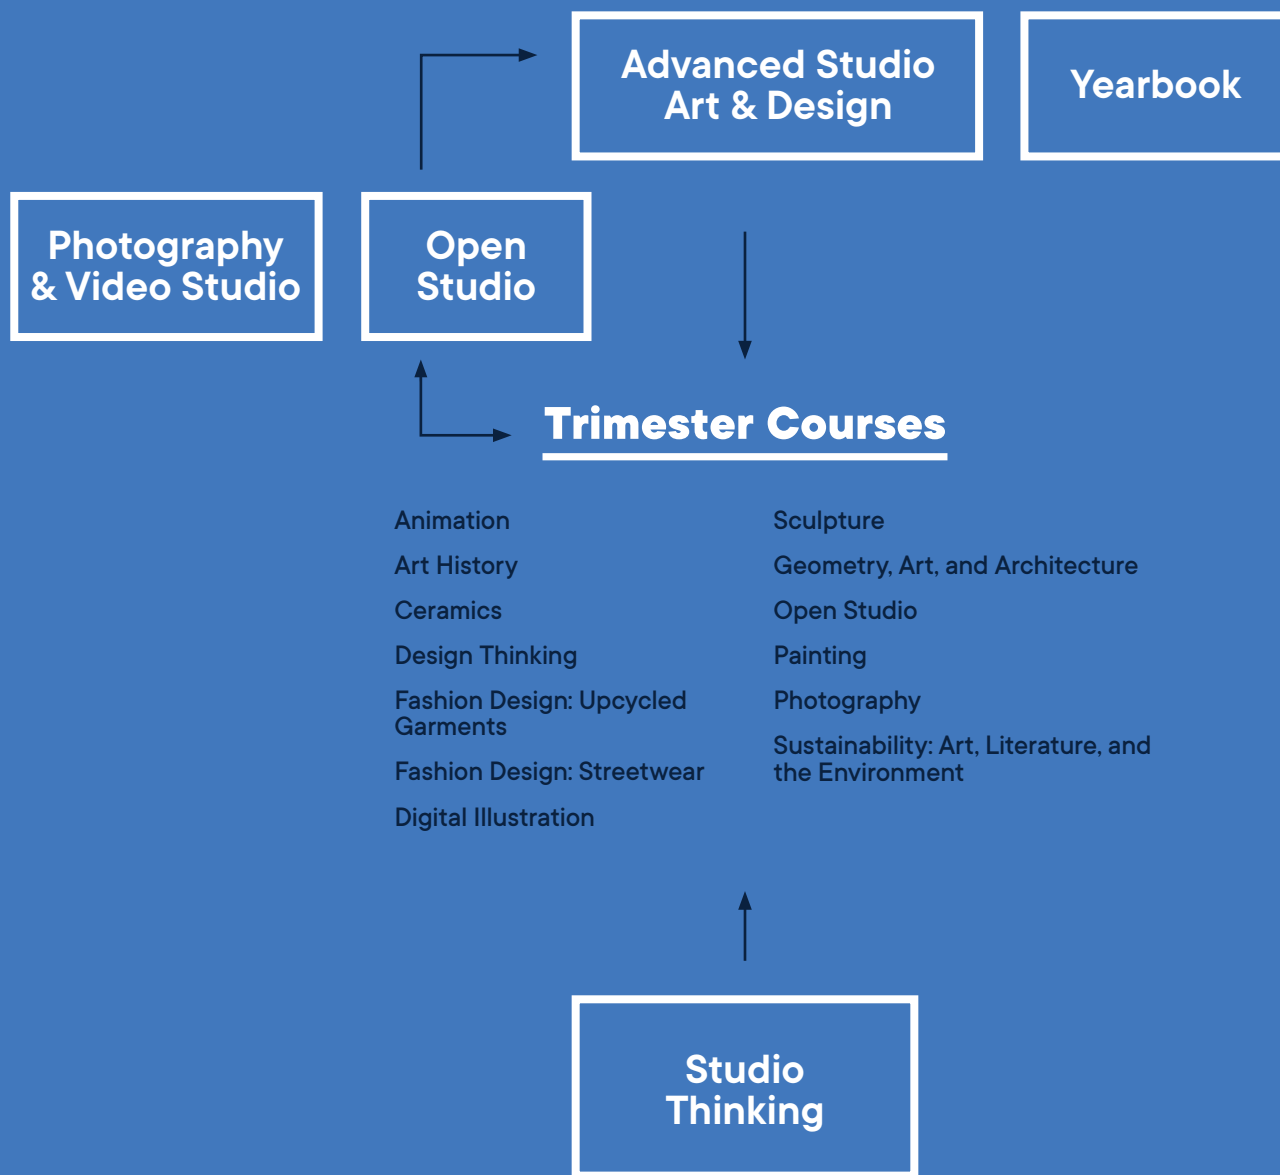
Advanced Studio Art & Design

Yearbook

Photography & Video Studio

Open Studio

Trimester Courses

Animation

Art History

Ceramics

Design Thinking

Fashion Design: Upcycled Garments

Fashion Design: Streetwear

Digital Illustration

Sculpture

Geometry, Art, and Architecture

Open Studio

Painting

Photography

Sustainability: Art, Literature, and the Environment

Studio Thinking